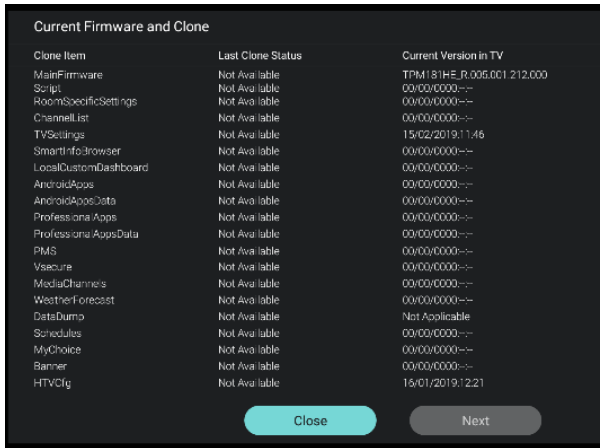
Current Firmware and Clone

| Clone Item | Last Clone Status | Current Version in TV |
|---|---|---|
| MainFirmware | Not Available | TPM181HE_R.005.001.212.000 |
| Script | Not Available | 00/00/0000:--:-- |
| RoomSpecificSettings | Not Available | 00/00/0000:--:-- |
| ChannelList | Not Available | 00/00/0000:--:-- |
| TVSettings | Not Available | 15/02/2019.11:46 |
| SmartInfoBrowser | Not Available | 00/00/0000:--:-- |
| LocalCustomDashboard | Not Available | 00/00/0000:--:-- |
| AndroidApps | Not Available | 00/00/0000:--:-- |
| AndroidAppsData | Not Available | 00/00/0000:--:-- |
| ProfessionalApps | Not Available | 00/00/0000:--:-- |
| ProfessionalAppsData | Not Available | 00/00/0000:--:-- |
| PMS | Not Available | 00/00/0000:--:-- |
| Vsecure | Not Available | 00/00/0000:--:-- |
| MediaChannels | Not Available | 00/00/0000:--:-- |
| WeatherForecast | Not Available | 00/00/0000:--:-- |
| DataDump | Not Available | Not Applicable |
| Schedules | Not Available | 00/00/0000:--:-- |
| MyChoice | Not Available | 00/00/0000:--:-- |
| Banner | Not Available | 00/00/0000:--:-- |
| HTVCfg | Not Available | 16/01/2019.12:21 |

Close
Next